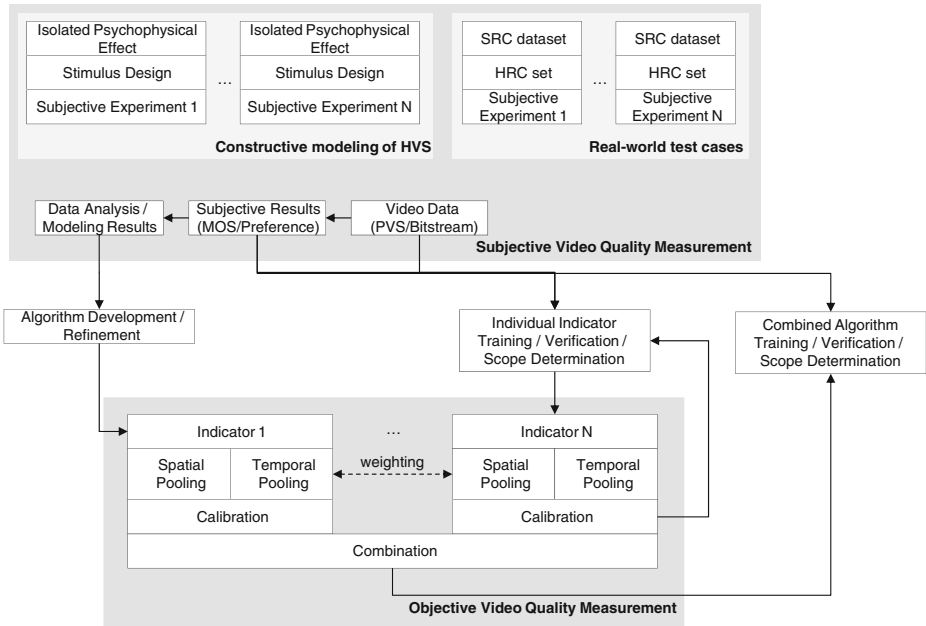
Isolated Psychophysical Effect
Stimulus Design
Subjective Experiment 1
...
Isolated Psychophysical Effect
Stimulus Design
Subjective Experiment N

Constructive modeling of HVS

SRC dataset
HRC set
Subjective Experiment 1
...
SRC dataset
HRC set
Subjective Experiment N

Real-world test cases

Data Analysis / Modeling Results
Subjective Results (MOS/Preference)
Video Data (PVS/Bitstream)

Subjective Video Quality Measurement

Algorithm Development / Refinement

Individual Indicator Training / Verification / Scope Determination

Combined Algorithm Training / Verification / Scope Determination

Indicator 1
Spatial Pooling
Temporal Pooling
Calibration
...
weighting
Indicator N
Spatial Pooling
Temporal Pooling
Calibration
Combination

Objective Video Quality Measurement